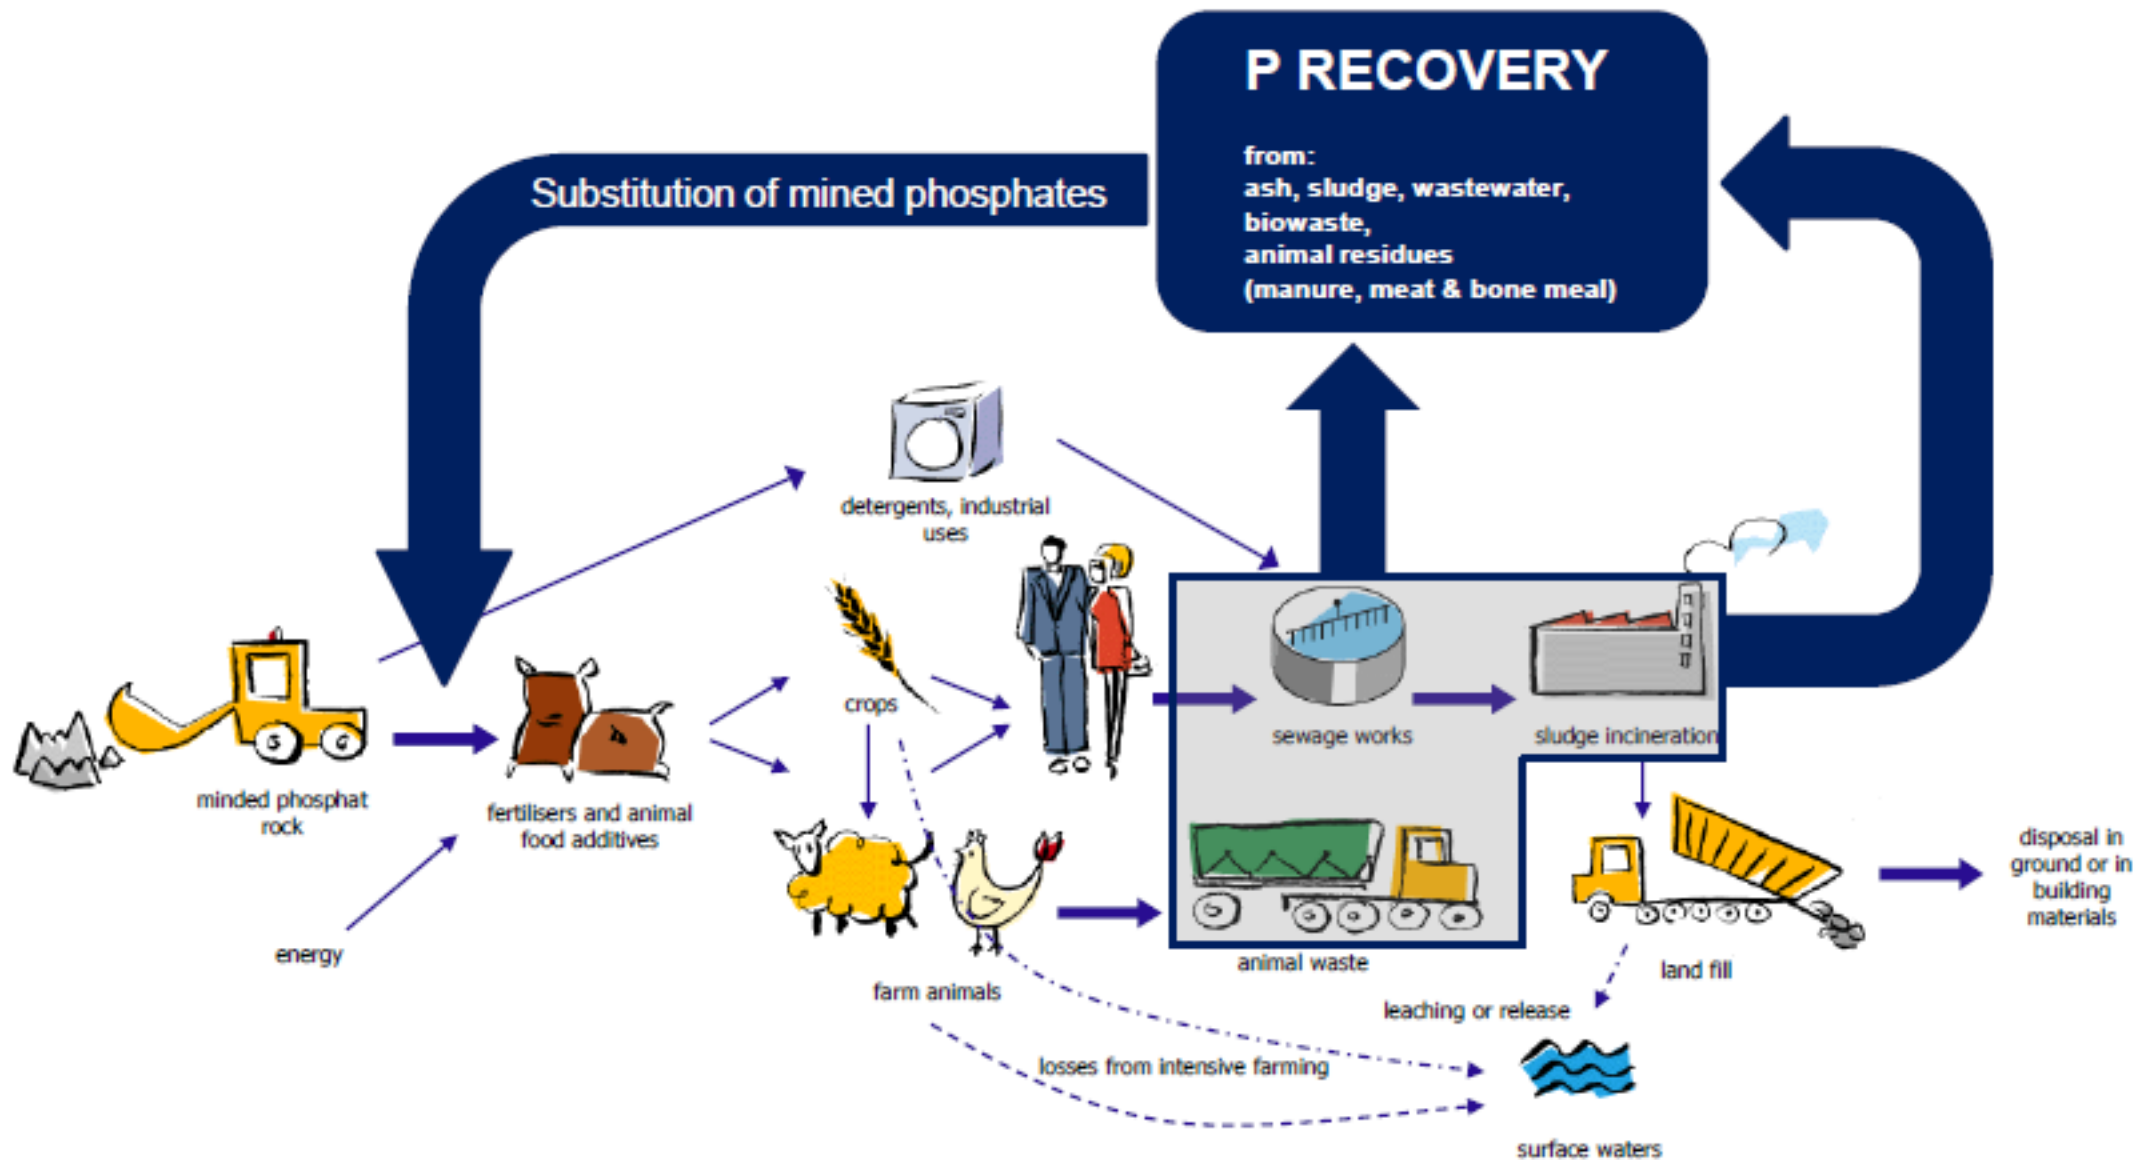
P RECOVERY

from:
ash, sludge, wastewater,
biowaste,
animal residues
(manure, meat & bone meal)

Substitution of mined phosphates

detergents, industrial uses

crops

sewage works

sludge incineration

minded phosphat rock

fertilisers and animal food additives

energy

farm animals

animal waste

land fill

disposal in ground or in building materials

leaching or release

losses from intensive farming

surface waters